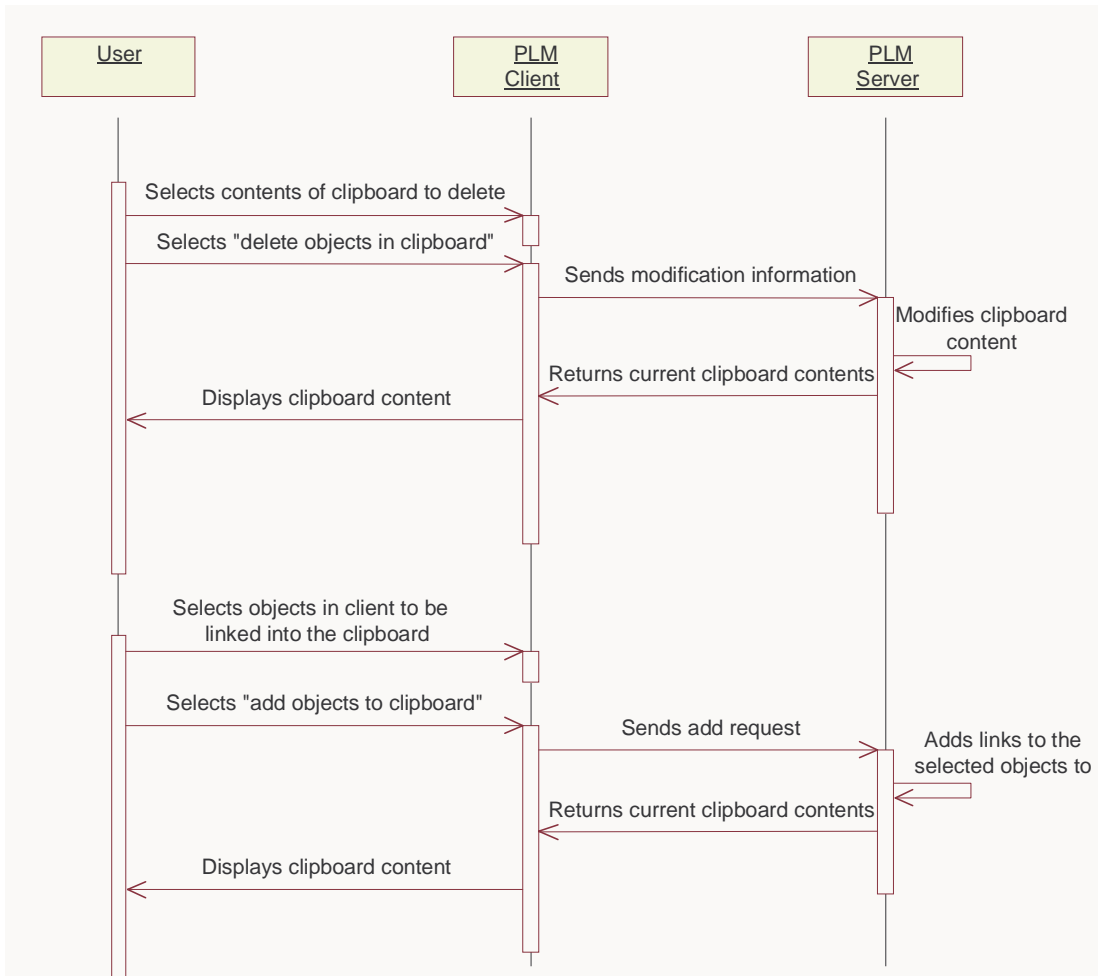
User

PLM Client

PLM Server

Selects contents of clipboard to delete

Selects "delete objects in clipboard"

Sends modification information

Modifies clipboard content

Returns current clipboard contents

Displays clipboard content

Selects objects in client to be linked into the clipboard

Selects "add objects to clipboard"

Sends add request

Adds links to the selected objects to

Returns current clipboard contents

Displays clipboard content